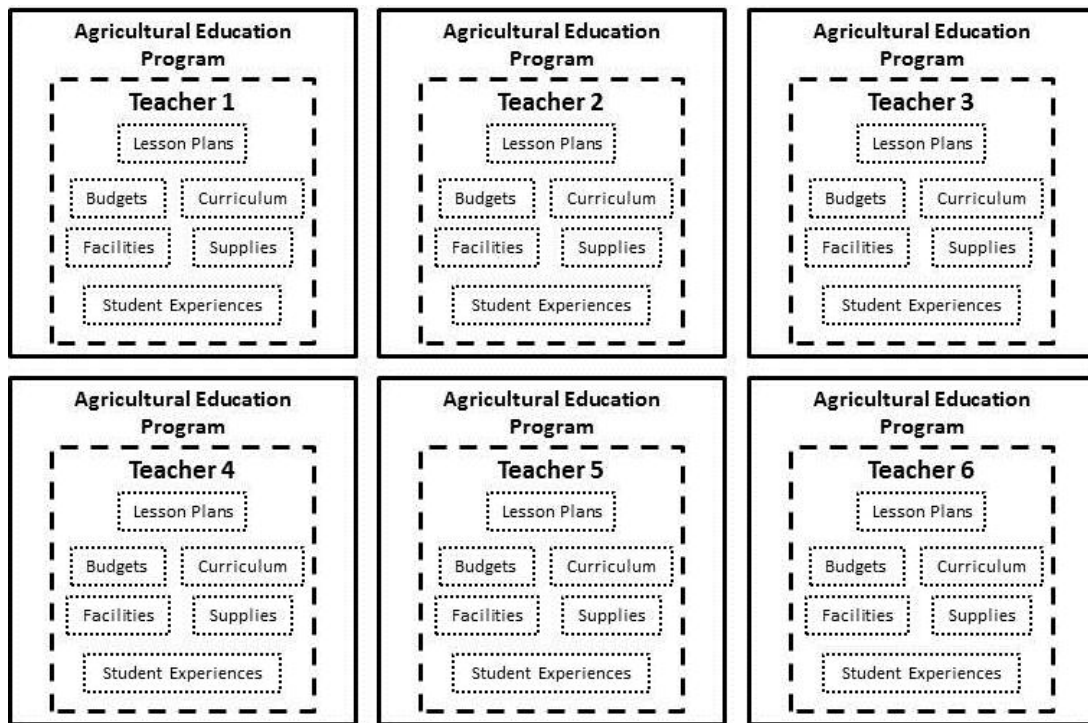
Agricultural Education Program

Teacher 1

Lesson Plans

Budgets

Curriculum

Facilities

Supplies

Student Experiences

Agricultural Education Program

Teacher 2

Lesson Plans

Budgets

Curriculum

Facilities

Supplies

Student Experiences

Agricultural Education Program

Teacher 3

Lesson Plans

Budgets

Curriculum

Facilities

Supplies

Student Experiences

Agricultural Education Program

Teacher 4

Lesson Plans

Budgets

Curriculum

Facilities

Supplies

Student Experiences

Agricultural Education Program

Teacher 5

Lesson Plans

Budgets

Curriculum

Facilities

Supplies

Student Experiences

Agricultural Education Program

Teacher 6

Lesson Plans

Budgets

Curriculum

Facilities

Supplies

Student Experiences